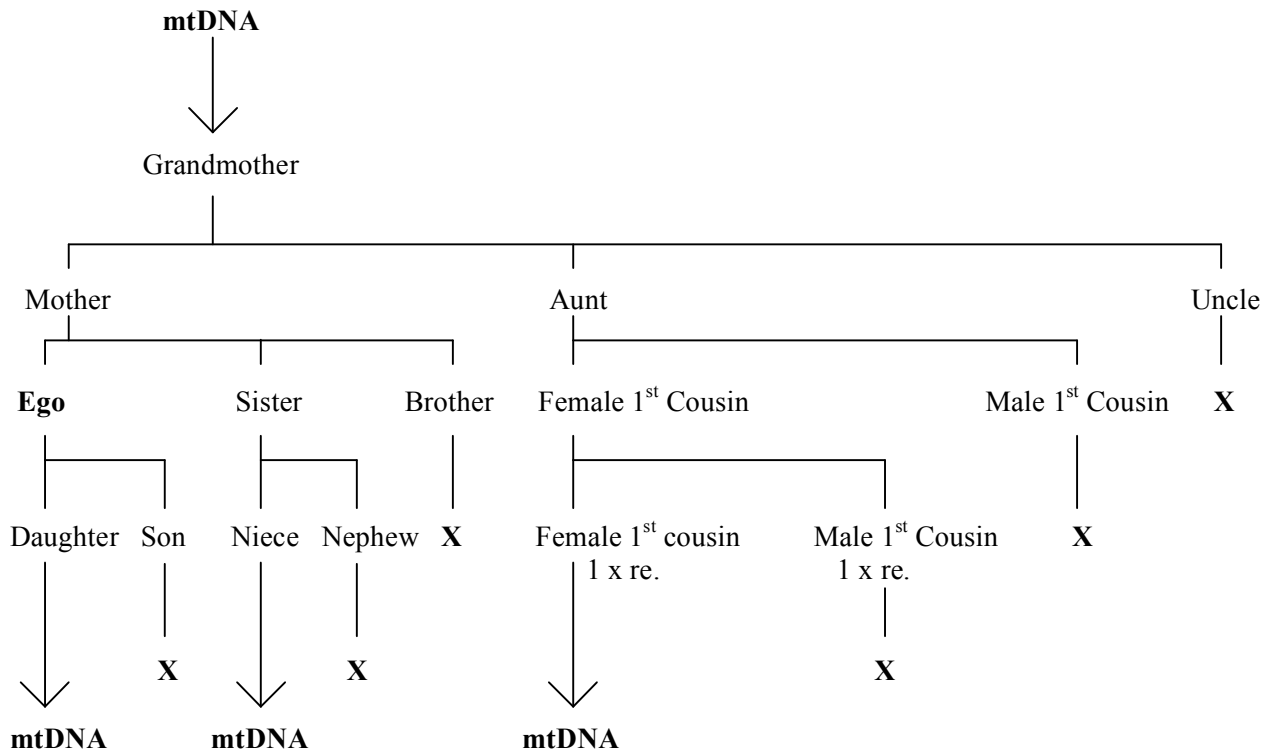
mtDNA

Grandmother

Mother

Aunt

Uncle

Ego

Sister

Brother

Female 1$^{st}$ Cousin

Male 1$^{st}$ Cousin

X

Daughter

Son

Niece

Nephew

X

Female 1$^{st}$ cousin 1 x re.

Male 1$^{st}$ Cousin 1 x re.

X

X

X

X

mtDNA

mtDNA

mtDNA